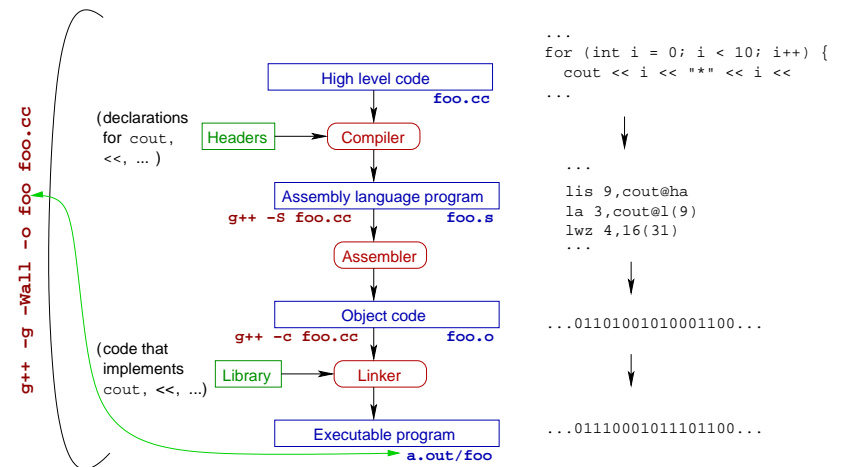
g++ -g -Wall -o foo foo.cc

(declarations for cout, <<, ... )

Headers

High level code
foo.cc

Compiler

Assembly language program
g++ -S foo.cc
foo.s

Assembler

Object code
g++ -c foo.cc
foo.o

(code that implements cout, <<, ...)

Library

Linker

Executable program
a.out/foo

...
for (int i = 0; i < 10; i++) {
  cout << i << "*" << i <<
...

...
lis 9,cout@ha
la 3,cout@l(9)
lwz 4,16(31)
...

...01101001010001100...

...01110001011101100...